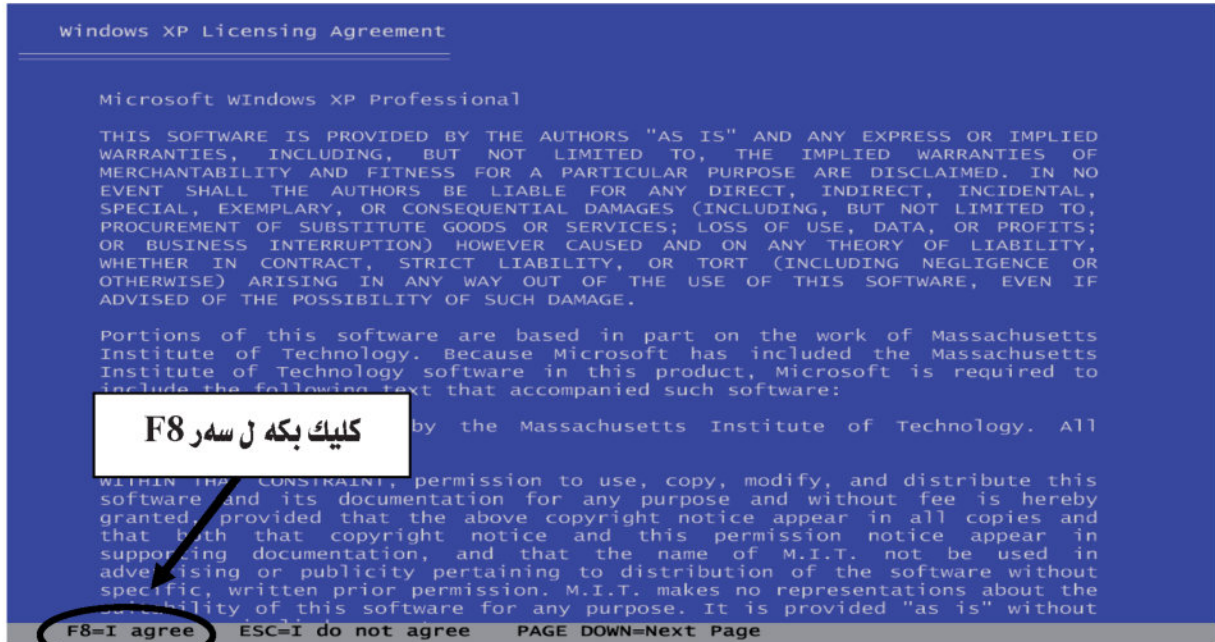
Windows XP Licensing Agreement

Microsoft Windows XP Professional

THIS SOFTWARE IS PROVIDED BY THE AUTHORS "AS IS" AND ANY EXPRESS OR IMPLIED WARRANTIES, INCLUDING, BUT NOT LIMITED TO, THE IMPLIED WARRANTIES OF MERCHANTABILITY AND FITNESS FOR A PARTICULAR PURPOSE ARE DISCLAIMED. IN NO EVENT SHALL THE AUTHORS BE LIABLE FOR ANY DIRECT, INDIRECT, INCIDENTAL, SPECIAL, EXEMPLARY, OR CONSEQUENTIAL DAMAGES (INCLUDING, BUT NOT LIMITED TO, PROCUREMENT OF SUBSTITUTE GOODS OR SERVICES; LOSS OF USE, DATA, OR PROFITS; OR BUSINESS INTERRUPTION) HOWEVER CAUSED AND ON ANY THEORY OF LIABILITY, WHETHER IN CONTRACT, STRICT LIABILITY, OR TORT (INCLUDING NEGLIGENCE OR OTHERWISE) ARISING IN ANY WAY OUT OF THE USE OF THIS SOFTWARE, EVEN IF ADVISED OF THE POSSIBILITY OF SUCH DAMAGE.

Portions of this software are based in part on the work of Massachusetts Institute of Technology. Because Microsoft has included the Massachusetts Institute of Technology software in this product, Microsoft is required to include the following text that accompanied such software:

كليك بكه ل سه ر F8

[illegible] by the Massachusetts Institute of Technology. All

WITHIN THAT CONSTRAINT, permission to use, copy, modify, and distribute this software and its documentation for any purpose and without fee is hereby granted, provided that the above copyright notice appear in all copies and that both that copyright notice and this permission notice appear in supporting documentation, and that the name of M.I.T. not be used in advertising or publicity pertaining to distribution of the software without specific, written prior permission. M.I.T. makes no representations about the suitability of this software for any purpose. It is provided "as is" without

F8=I agree ESC=I do not agree PAGE DOWN=Next Page